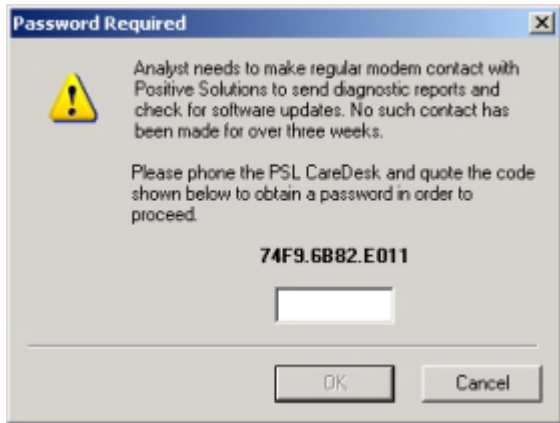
Password Required

×

Analyst needs to make regular modem contact with Positive Solutions to send diagnostic reports and check for software updates. No such contact has been made for over three weeks.

Please phone the PSL CareDesk and quote the code shown below to obtain a password in order to proceed.

74F9.6B82.E011

OK

Cancel